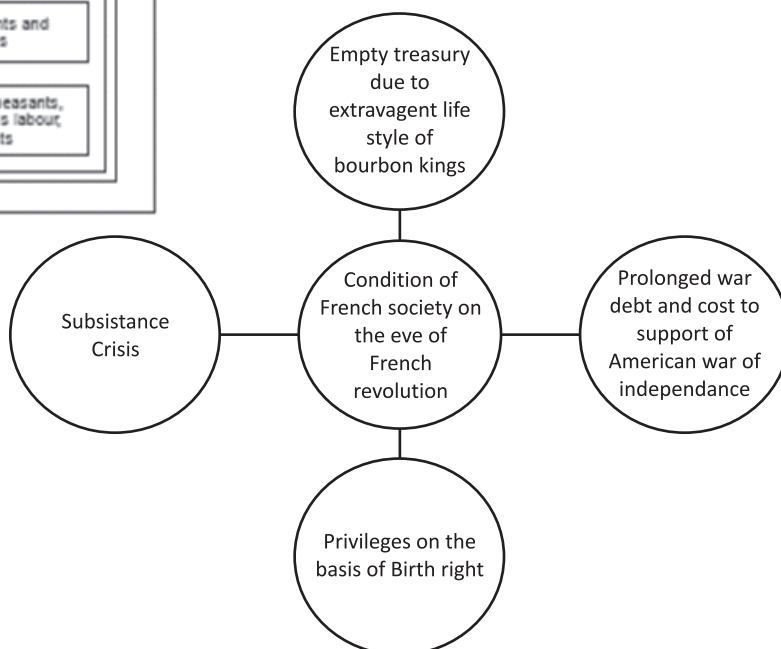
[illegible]nts and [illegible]s

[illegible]easants, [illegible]s labour, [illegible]ts

Empty treasury due to extravagent life style of bourbon kings

Subsistance Crisis

Condition of French society on the eve of French revolution

Prolonged war debt and cost to support of American war of independance

Privileges on the basis of Birth right